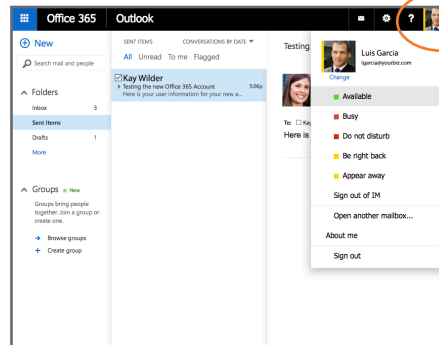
Office 365 Outlook

? 

New

Search mail and people

Folders

Inbox 3

Sent Items

Drafts 1

More

Groups New

Groups bring people together. Join a group or create one.

Browse groups

Create group

SENT ITEMS CONVERSATIONS BY DATE

All Unread To me Flagged

Kay Wilder

Testing the new Office 365 Account 5:06p

Here is your user information for your new a...

Testing

To: Kay

Here is

Luis Garcia

lgarcia@yourbiz.com

Change

Available

Busy

Do not disturb

Be right back

Appear away

Sign out of IM

Open another mailbox...

About me

Sign out